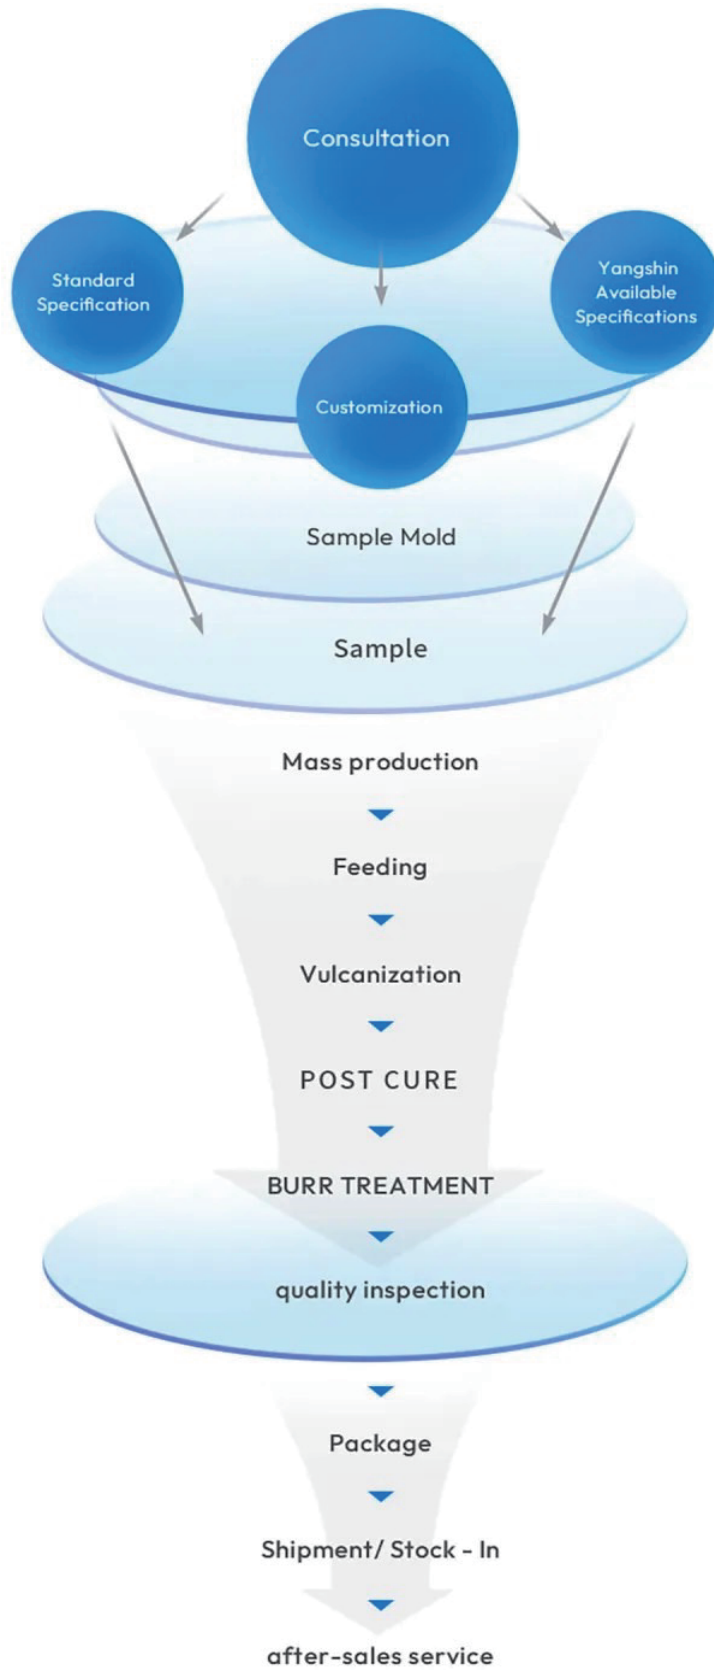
Consultation

Standard Specification

Yangshin Available Specifications

Customization

Sample Mold

Sample

Mass production

Feeding

Vulcanization

POST CURE

BURR TREATMENT

quality inspection

Package

Shipment/ Stock - In

after-sales service